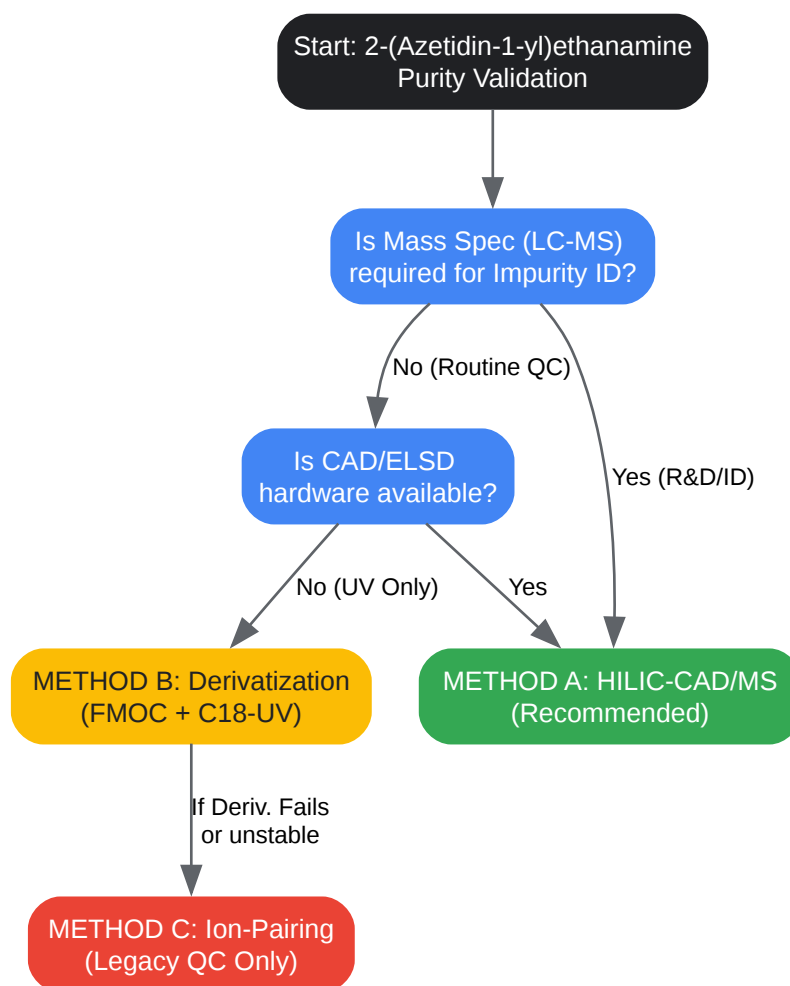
Start: 2-(Azetidin-1-yl)ethanamine Purity Validation

Is Mass Spec (LC-MS) required for Impurity ID?

No (Routine QC)

Yes (R&D/ID)

Is CAD/ELSD hardware available?

No (UV Only)

Yes

METHOD B: Derivatization (FMOC + C18-UV)

METHOD A: HILIC-CAD/MS (Recommended)

If Deriv. Fails or unstable

METHOD C: Ion-Pairing (Legacy QC Only)